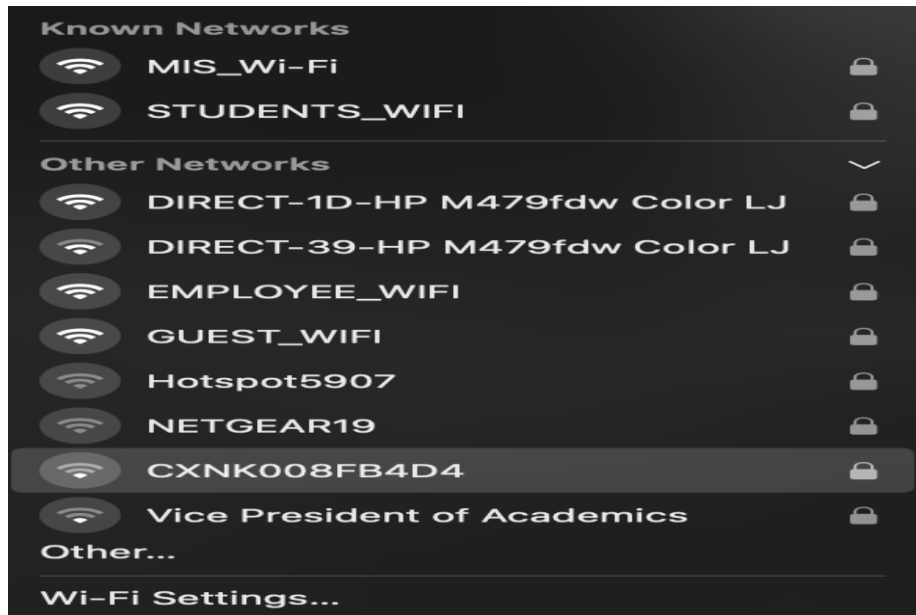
Known Networks
MIS_Wi-Fi
STUDENTS_WIFI
Other Networks
DIRECT-1D-HP M479fdw Color LJ
DIRECT-39-HP M479fdw Color LJ
EMPLOYEE_WIFI
GUEST_WIFI
Hotspot5907
NETGEAR19
CXNK008FB4D4
Vice President of Academics
Other...
Wi-Fi Settings...